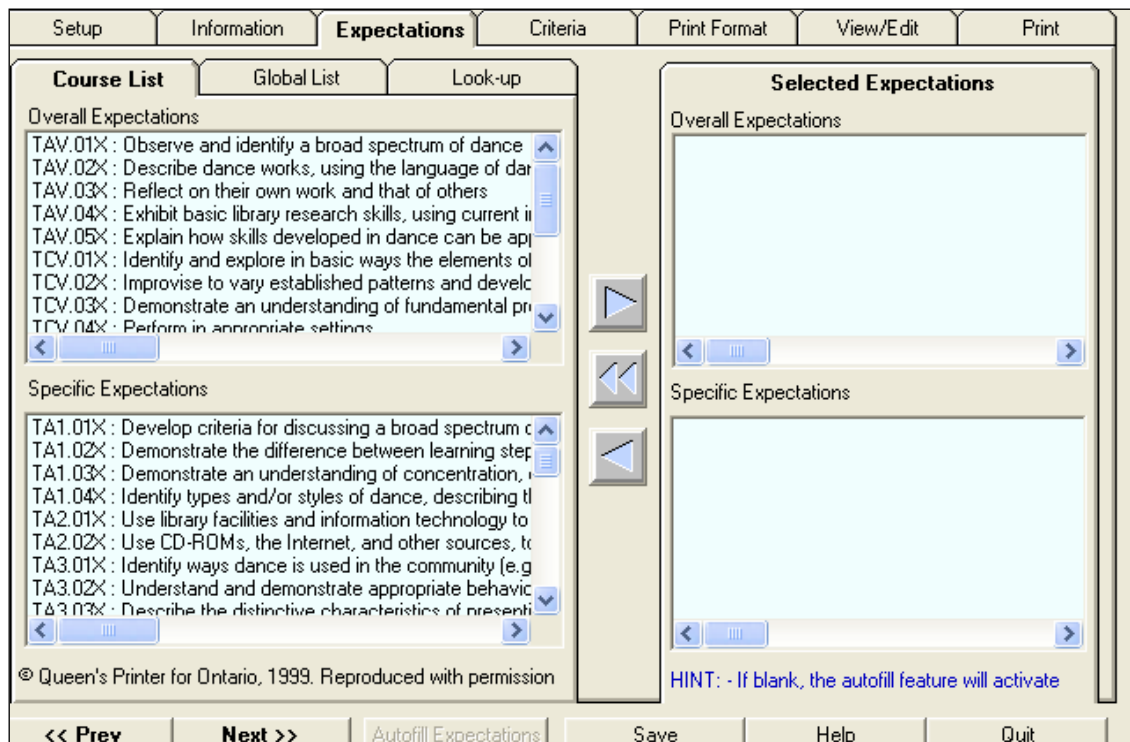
Setup | Information | Expectations | Criteria | Print Format | View/Edit | Print

Course List | Global List | Look-up

Overall Expectations

TAV.01X : Observe and identify a broad spectrum of dance
TAV.02X : Describe dance works, using the language of dar
TAV.03X : Reflect on their own work and that of others
TAV.04X : Exhibit basic library research skills, using current i
TAV.05X : Explain how skills developed in dance can be ap
TCV.01X : Identify and explore in basic ways the elements o
TCV.02X : Improvise to vary established patterns and develc
TCV.03X : Demonstrate an understanding of fundamental pr
TCV.04X : Perform in appropriate settings

Specific Expectations

TA1.01X : Develop criteria for discussing a broad spectrum c
TA1.02X : Demonstrate the difference between learning ster
TA1.03X : Demonstrate an understanding of concentration,
TA1.04X : Identify types and/or styles of dance, describing tl
TA2.01X : Use library facilities and information technology to
TA2.02X : Use CD-ROMs, the Internet, and other sources, t
TA3.01X : Identify ways dance is used in the community (e.g
TA3.02X : Understand and demonstrate appropriate behavic
TA3.03X : Describe the distinctive characteristics of presenti

© Queen's Printer for Ontario, 1999. Reproduced with permission

Selected Expectations

Overall Expectations

Specific Expectations

HINT: - If blank, the autofill feature will activate

<< Prev | Next >> | Autofill Expectations | Save | Help | Quit